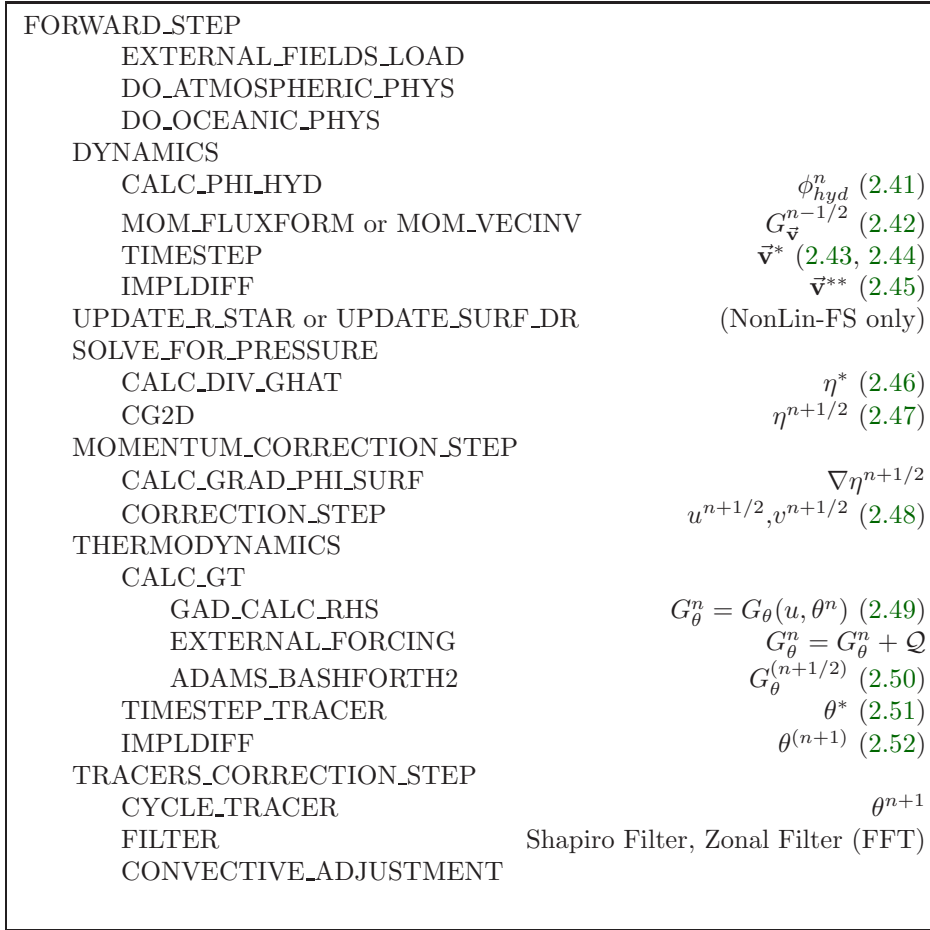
FORWARD_STEP
EXTERNAL_FIELDS_LOAD
DO_ATMOSPHERIC_PHYS
DO_OCEANIC_PHYS
DYNAMICS
CALC_PHI_HYD $\phi^n_{hyd}$ (2.41)
MOM_FLUXFORM or MOM_VECINV $G^{n-1/2}_{\vec{\mathbf{v}}}$ (2.42)
TIMESTEP $\vec{\mathbf{v}}^*$ (2.43, 2.44)
IMPLDIFF $\vec{\mathbf{v}}^{**}$ (2.45)
UPDATE_R_STAR or UPDATE_SURF_DR (NonLin-FS only)
SOLVE_FOR_PRESSURE
CALC_DIV_GHAT $\eta^*$ (2.46)
CG2D $\eta^{n+1/2}$ (2.47)
MOMENTUM_CORRECTION_STEP
CALC_GRAD_PHI_SURF $\nabla\eta^{n+1/2}$
CORRECTION_STEP $u^{n+1/2}$,$v^{n+1/2}$ (2.48)
THERMODYNAMICS
CALC_GT
GAD_CALC_RHS $G^n_\theta = G_\theta(u, \theta^n)$ (2.49)
EXTERNAL_FORCING $G^n_\theta = G^n_\theta + \mathcal{Q}$
ADAMS_BASHFORTH2 $G^{(n+1/2)}_\theta$ (2.50)
TIMESTEP_TRACER $\theta^*$ (2.51)
IMPLDIFF $\theta^{(n+1)}$ (2.52)
TRACERS_CORRECTION_STEP
CYCLE_TRACER $\theta^{n+1}$
FILTER Shapiro Filter, Zonal Filter (FFT)
CONVECTIVE_ADJUSTMENT